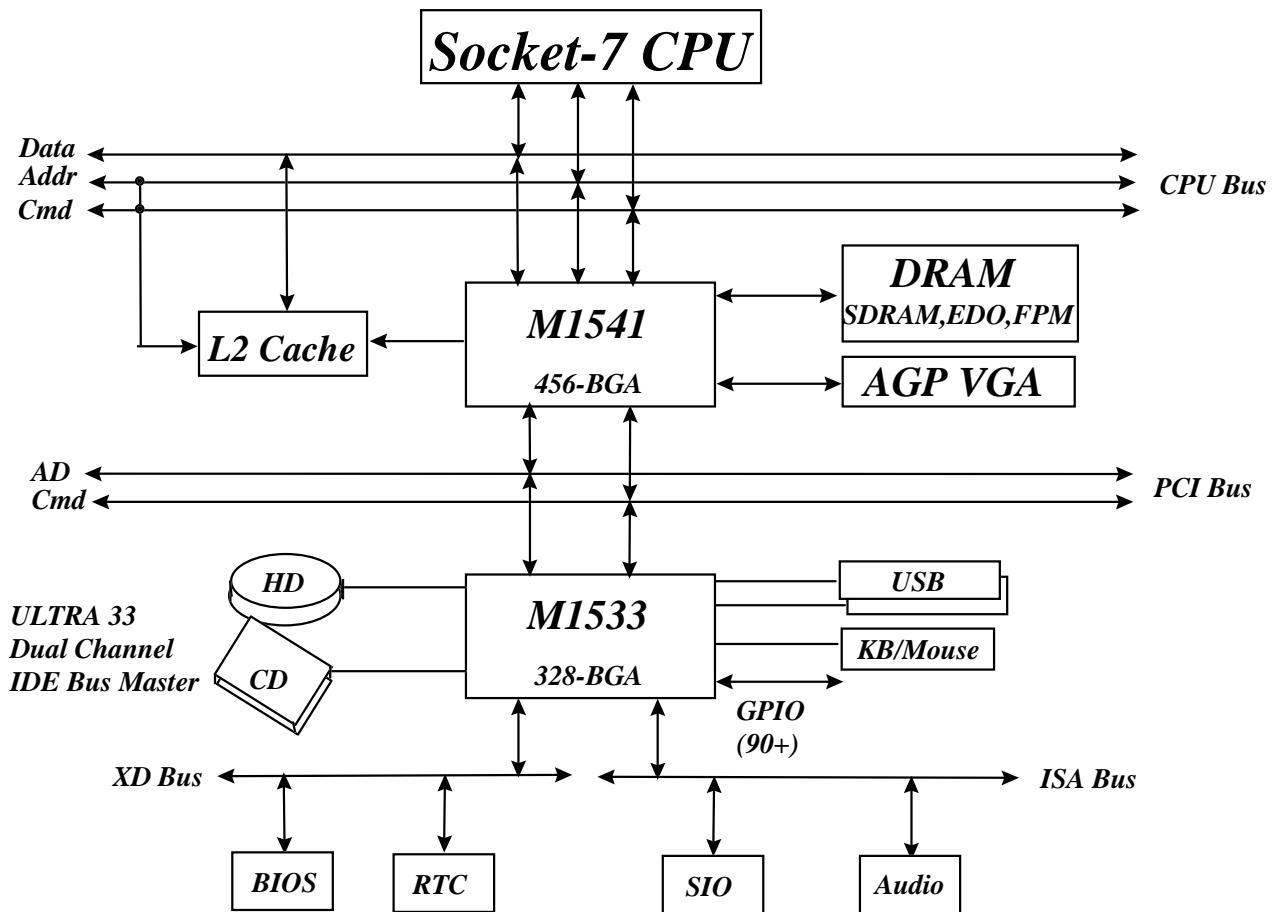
Socket-7 CPU

Data
Addr
Cmd

CPU Bus

DRAM
SDRAM,EDO,FPM

L2 Cache

M1541
456-BGA

AGP VGA

AD
Cmd

PCI Bus

HD

ULTRA 33
Dual Channel
IDE Bus Master

CD

M1533
328-BGA

USB

KB/Mouse

GPIO
(90+)

XD Bus

ISA Bus

BIOS

RTC

SIO

Audio